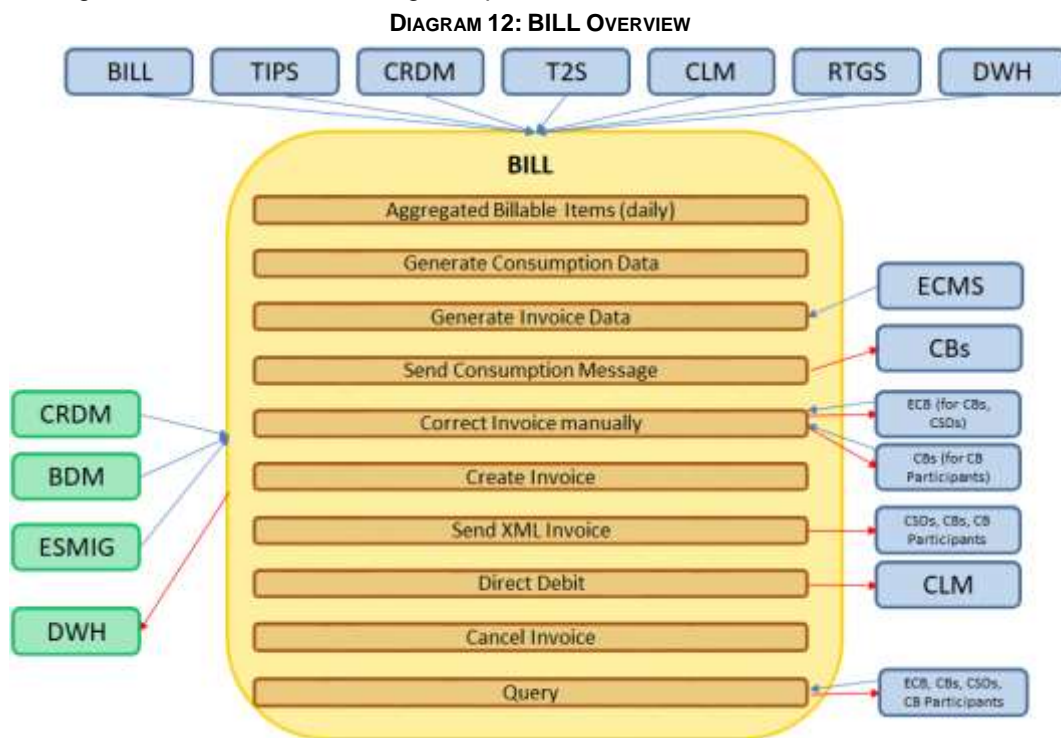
DIAGRAM 12: BILL OVERVIEW

BILL
TIPS
CRDM
T2S
CLM
RTGS
DWH

BILL

Aggregated Billable Items (daily)
Generate Consumption Data
Generate Invoice Data
Send Consumption Message
Correct Invoice manually
Create Invoice
Send XML Invoice
Direct Debit
Cancel Invoice
Query

CRDM
BDM
ESMIG
DWH

ECMS
CBs
ECB (for CBs, CSDs)
CBs (for CB Participants)
CSDs, CBs, CB Participants
CLM
ECB, CBs, CSDs, CB Participants